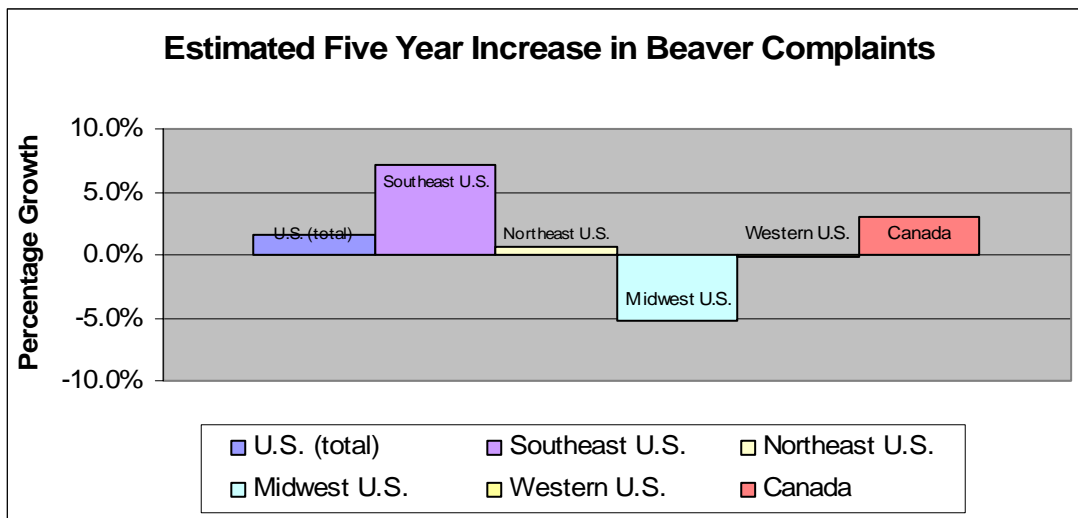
Estimated Five Year Increase in Beaver Complaints

Percentage Growth

10.0%
5.0%
0.0%
-5.0%
-10.0%

U.S. (total)
Southeast U.S.
Northeast U.S.
Midwest U.S.
Western U.S.
Canada

U.S. (total)
Southeast U.S.
Northeast U.S.
Midwest U.S.
Western U.S.
Canada